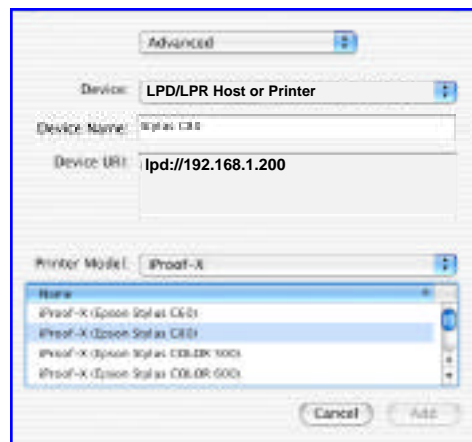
Advanced

Device: LPD/LPR Host or Printer

Device Name: Stylus C80

Device URI: lpd://192.168.1.200

Printer Model: iProof-X

Name
iProof-X (Epson Stylus C60)
iProof-X (Epson Stylus C80)
iProof-X (Epson Stylus COLOR 900)
iProof-X (Epson Stylus COLOR 600)

Cancel Add